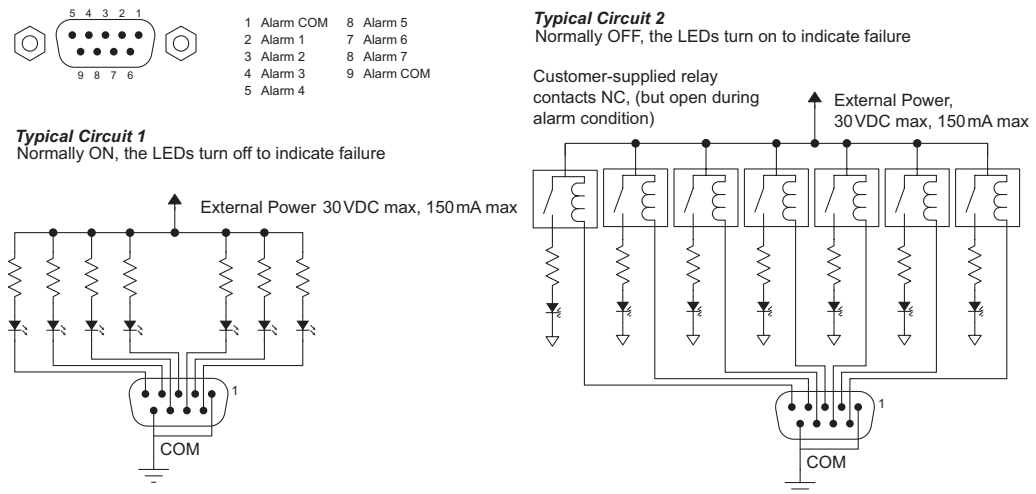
5 4 3 2 1
9 8 7 6

1 Alarm COM
2 Alarm 1
3 Alarm 2
4 Alarm 3
5 Alarm 4
8 Alarm 5
7 Alarm 6
8 Alarm 7
9 Alarm COM

***Typical Circuit 1***
Normally ON, the LEDs turn off to indicate failure

External Power 30 VDC max, 150 mA max

1

COM

***Typical Circuit 2***
Normally OFF, the LEDs turn on to indicate failure

Customer-supplied relay contacts NC, (but open during alarm condition)

External Power, 30 VDC max, 150 mA max

1

COM